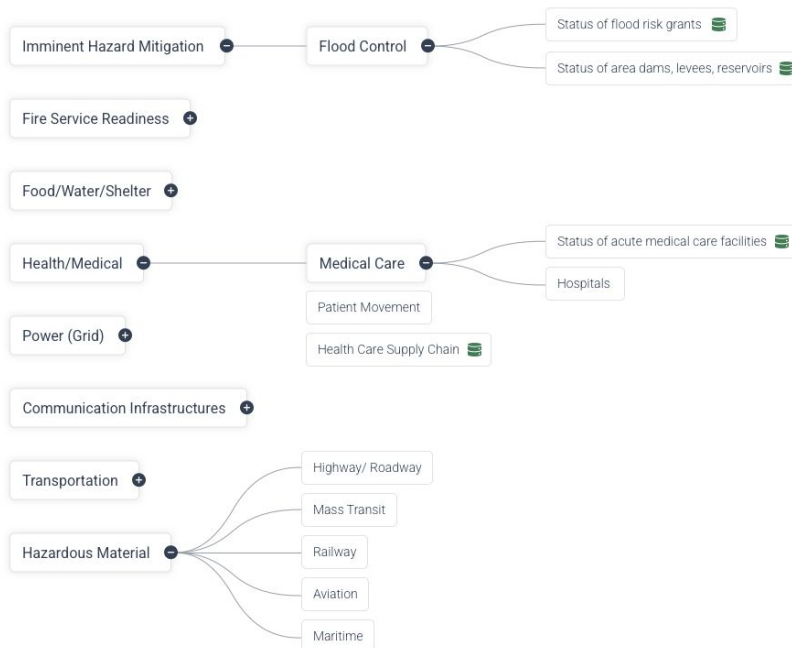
Imminent Hazard Mitigation

Flood Control

Status of flood risk grants

Status of area dams, levees, reservoirs

Fire Service Readiness

Food/Water/Shelter

Health/Medical

Medical Care

Status of acute medical care facilities

Hospitals

Patient Movement

Health Care Supply Chain

Power (Grid)

Communication Infrastructures

Transportation

Highway/ Roadway

Mass Transit

Hazardous Material

Railway

Aviation

Maritime